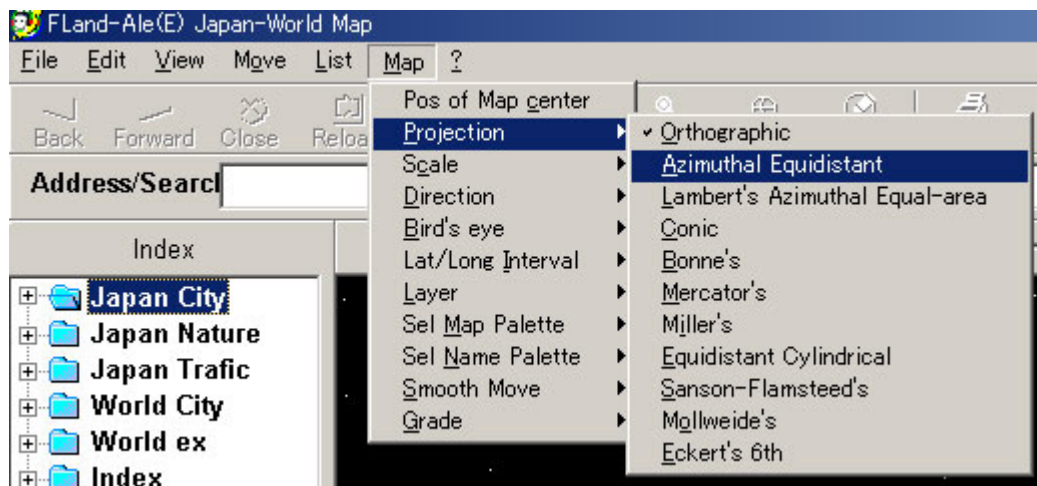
FLand-Ale(E) Japan-World Map

File Edit View Move List Map ?

Back Forward Close Reloa

Address/Searcl

Index

Japan City
Japan Nature
Japan Trafic
World City
World ex
Index

Pos of Map center
Projection
Scale
Direction
Bird's eye
Lat/Long Interval
Layer
Sel Map Palette
Sel Name Palette
Smooth Move
Grade

✓ Orthographic
Azimuthal Equidistant
Lambert's Azimuthal Equal-area
Conic
Bonne's
Mercator's
Miller's
Equidistant Cylindrical
Sanson-Flamsteed's
Mollweide's
Eckert's 6th